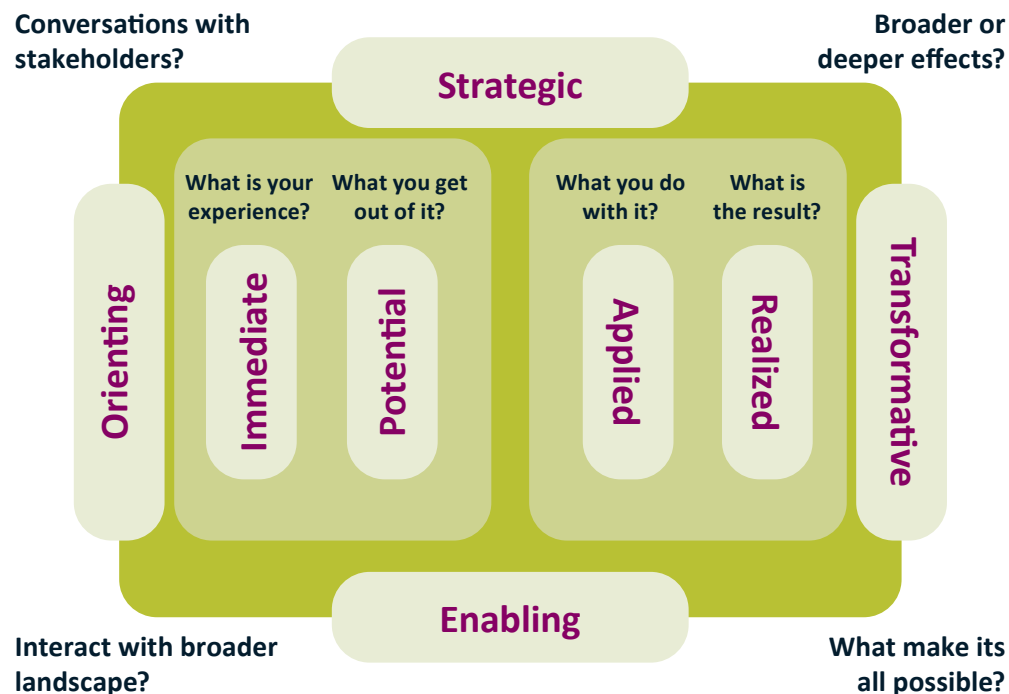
Conversations with stakeholders?

Broader or deeper effects?

Strategic

What is your experience?

What you get out of it?

What you do with it?

What is the result?

Orienting

Immediate

Potential

Applied

Realized

Transformative

Enabling

Interact with broader landscape?

What make its all possible?